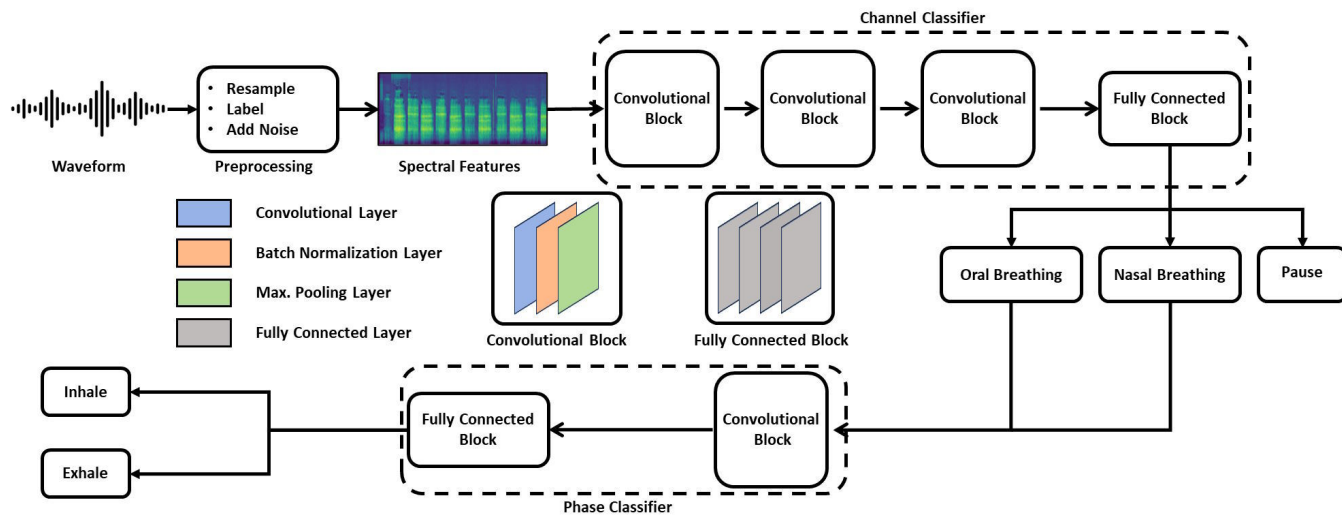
Channel Classifier

Waveform

• Resample
• Label
• Add Noise

Preprocessing

Spectral Features

Convolutional Block

Convolutional Block

Convolutional Block

Fully Connected Block

Convolutional Layer

Batch Normalization Layer

Max. Pooling Layer

Fully Connected Layer

Convolutional Block

Fully Connected Block

Oral Breathing

Nasal Breathing

Pause

Inhale

Exhale

Fully Connected Block

Convolutional Block

Phase Classifier